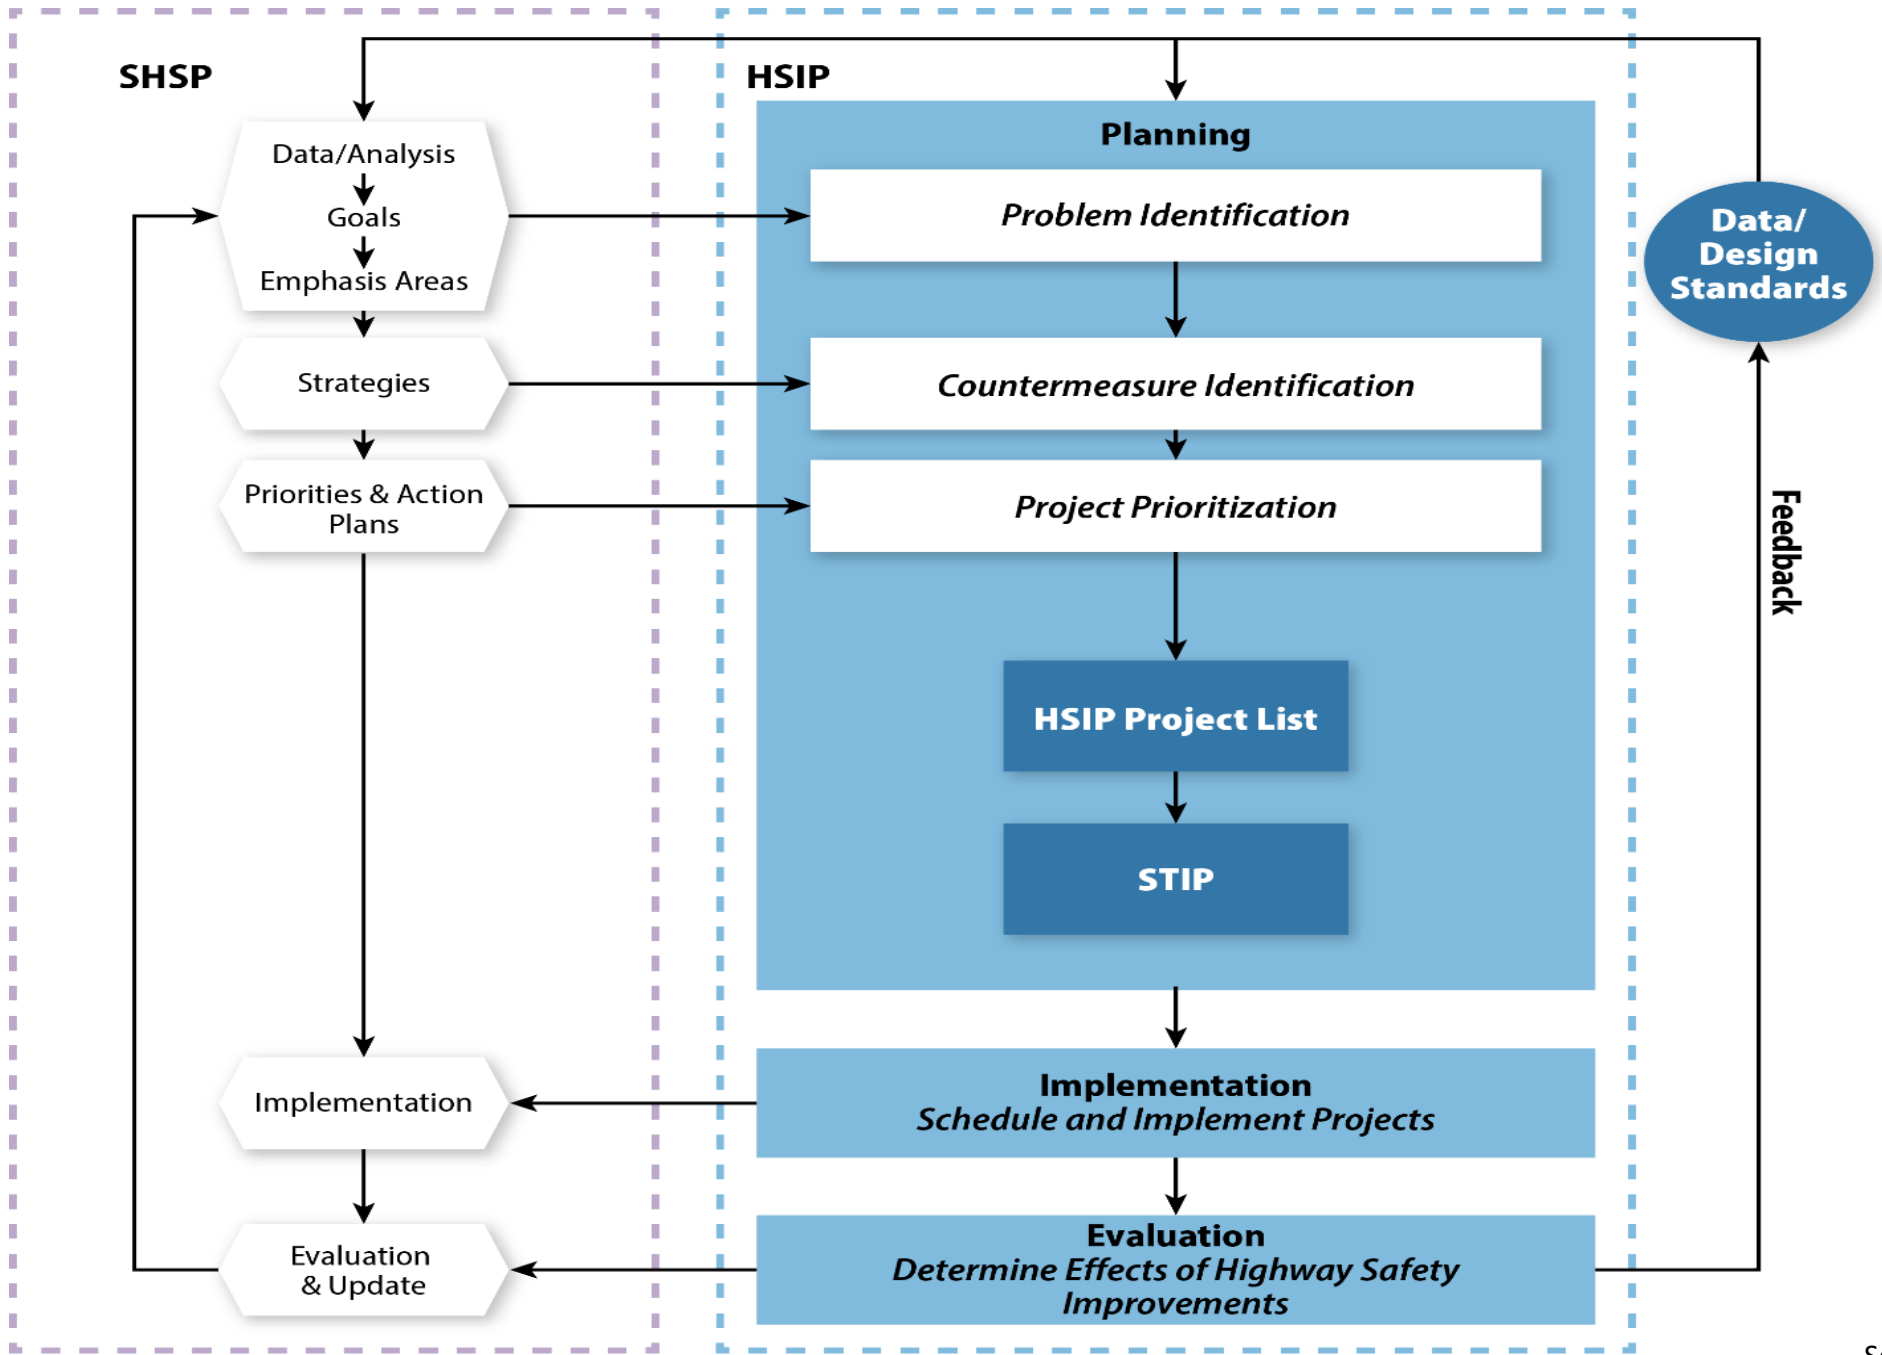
SHSP

Data/Analysis
Goals
Emphasis Areas

Strategies

Priorities & Action Plans

Implementation

Evaluation & Update

HSIP

Planning

Problem Identification

Countermeasure Identification

Project Prioritization

HSIP Project List

STIP

Implementation
Schedule and Implement Projects

Evaluation
Determine Effects of Highway Safety Improvements

Data/ Design Standards

Feedback